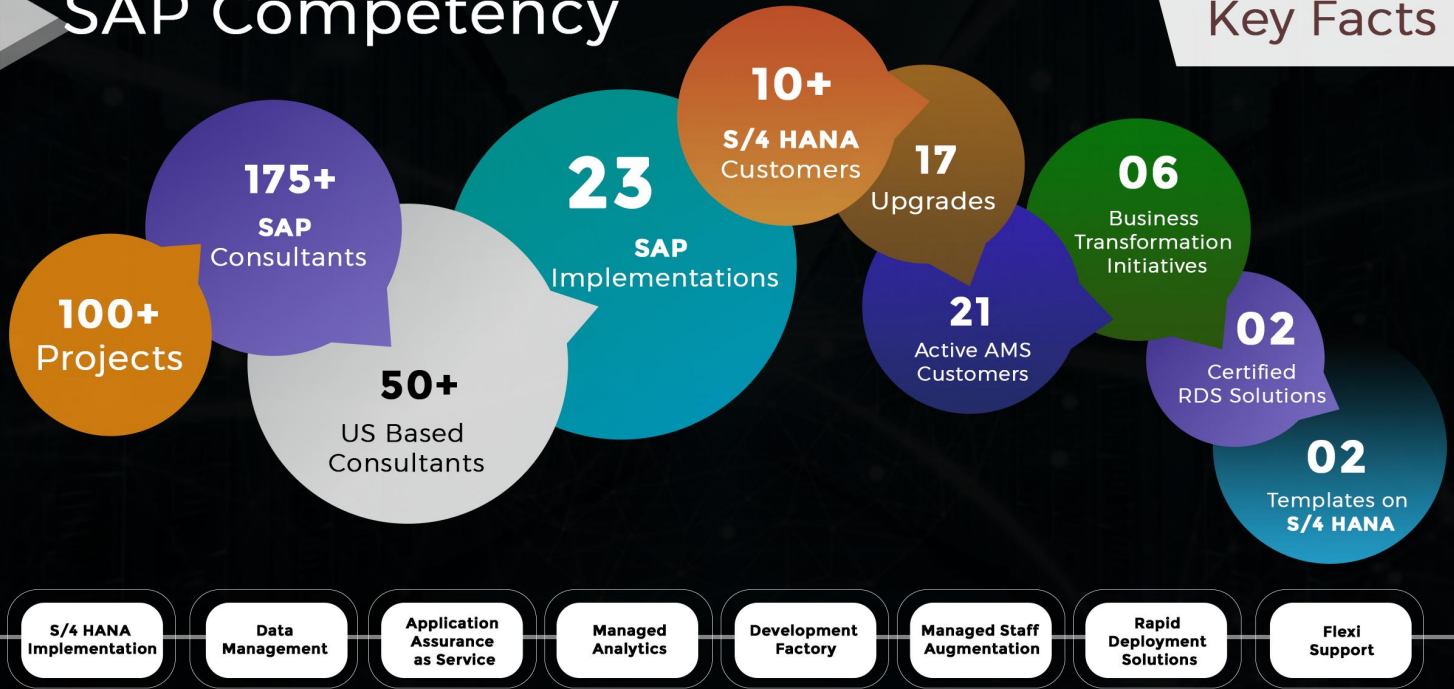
SAP Competency

Key Facts

100+
Projects

175+
SAP
Consultants

50+
US Based
Consultants

23
SAP
Implementations

10+
S/4 HANA
Customers

17
Upgrades

21
Active AMS
Customers

06
Business
Transformation
Initiatives

02
Certified
RDS Solutions

02
Templates on
S/4 HANA

S/4 HANA Implementation

Data Management

Application Assurance as Service

Managed Analytics

Development Factory

Managed Staff Augmentation

Rapid Deployment Solutions

Flexi Support